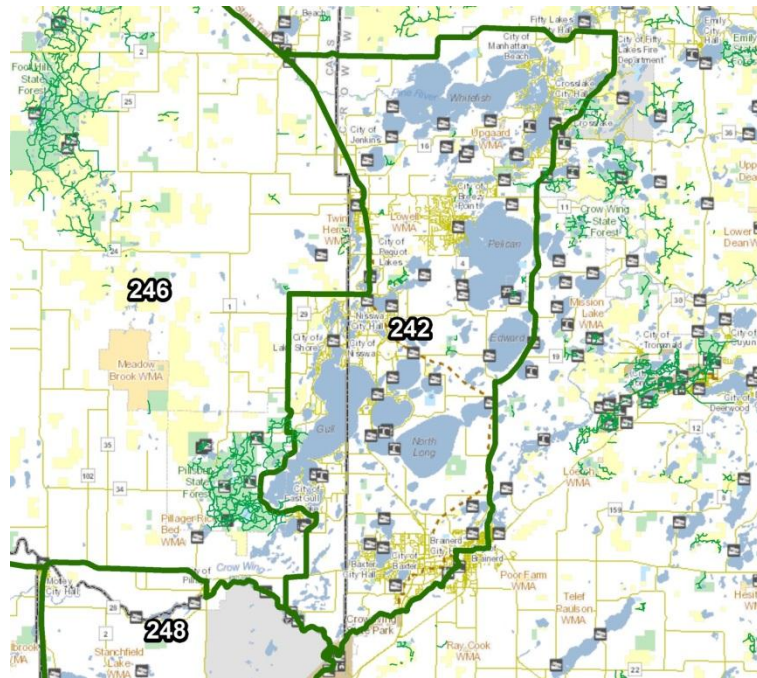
Beach
Fifty Lakes
City of Manhattan Beach
City of Fifty Lakes
Emily City Hall
Fifty Lakes Fire Department
Emily
Foot Hills State Forest
2
25
Whitefish
Crosslake City Hall
Crosslake
City of Jenkins
16
Upgaard WMA
36
Upper Dean
Twin Heron WMA
Lowell
City of Breezy Point
11
Crow Wing State Forest
City of Pequot Lakes
Pelican
Lower Dean W
246
4
1
Mission Lake WMA
30
29
Nisswa City Hall
242
City of Shoreview
City of Nisswa
Edward
City of Trommald
City of Cuyuna
Meadow Brook WMA
19
Deerwood
Gull
North Long
12
35
Pillsbury State Forest
102
34
City of East Gull
Lorain WMA
Pillager River Bed WMA
18
Brainerd City
Brainerd
City of Baxter
Baxter City Hall
Poor Farm WMA
Telef Raulson WMA
Crow Wing
Motley City Hall
Pillager
25
2
248
Stanchfield Lake WMA
Crow Wing State Park
Ray Cook WMA
22
Hesit